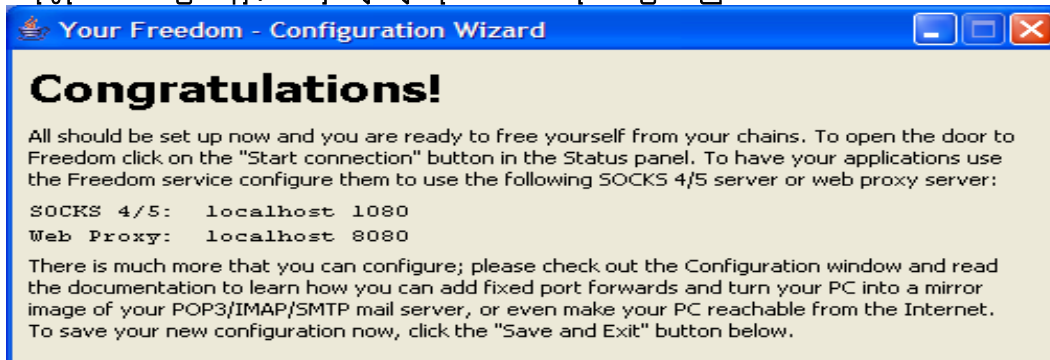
Your Freedom - Configuration Wizard

Congratulations!

All should be set up now and you are ready to free yourself from your chains. To open the door to Freedom click on the "Start connection" button in the Status panel. To have your applications use the Freedom service configure them to use the following SOCKS 4/5 server or web proxy server:

SOCKS 4/5: localhost 1080
Web Proxy: localhost 8080

There is much more that you can configure; please check out the Configuration window and read the documentation to learn how you can add fixed port forwards and turn your PC into a mirror image of your POP3/IMAP/SMTP mail server, or even make your PC reachable from the Internet. To save your new configuration now, click the "Save and Exit" button below.